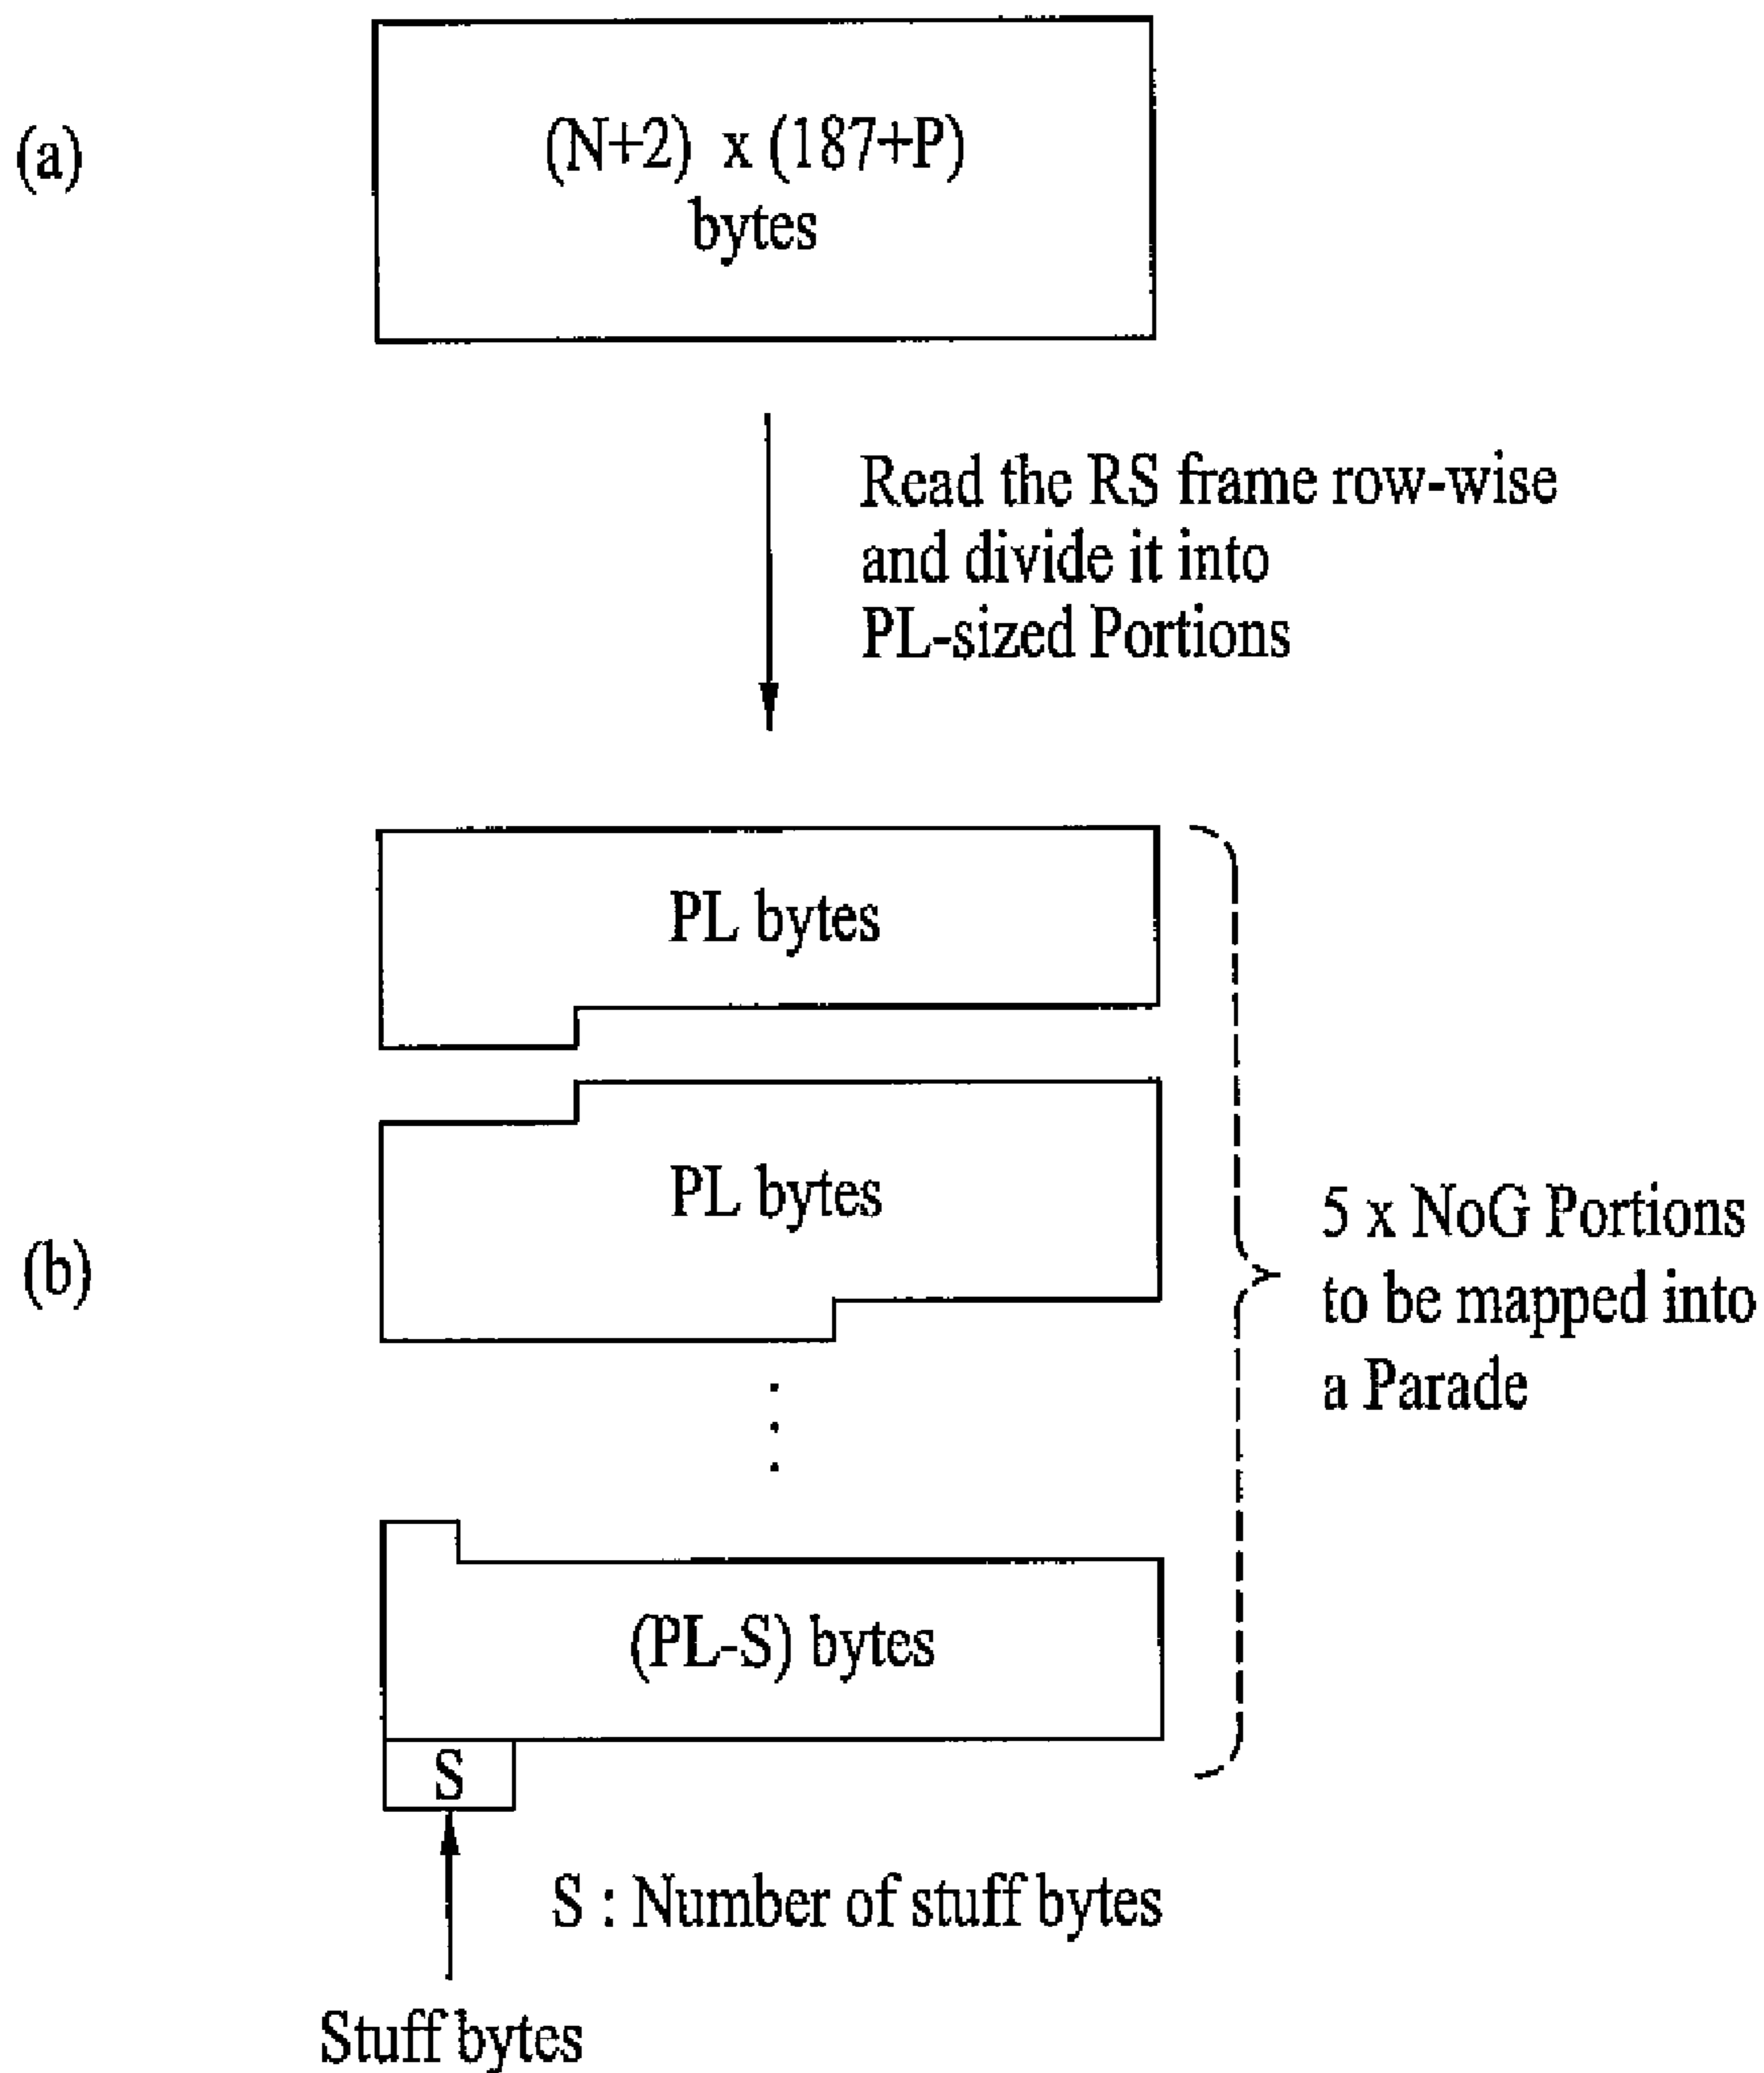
(a)

(N+2) x (187+P) bytes

Read the RS frame row-wise and divide it into PL-sized Portions

PL bytes

PL bytes

(b)

5 x NoG Portions to be mapped into a Parade

(PL-S) bytes

S

S : Number of stuff bytes

Stuff bytes